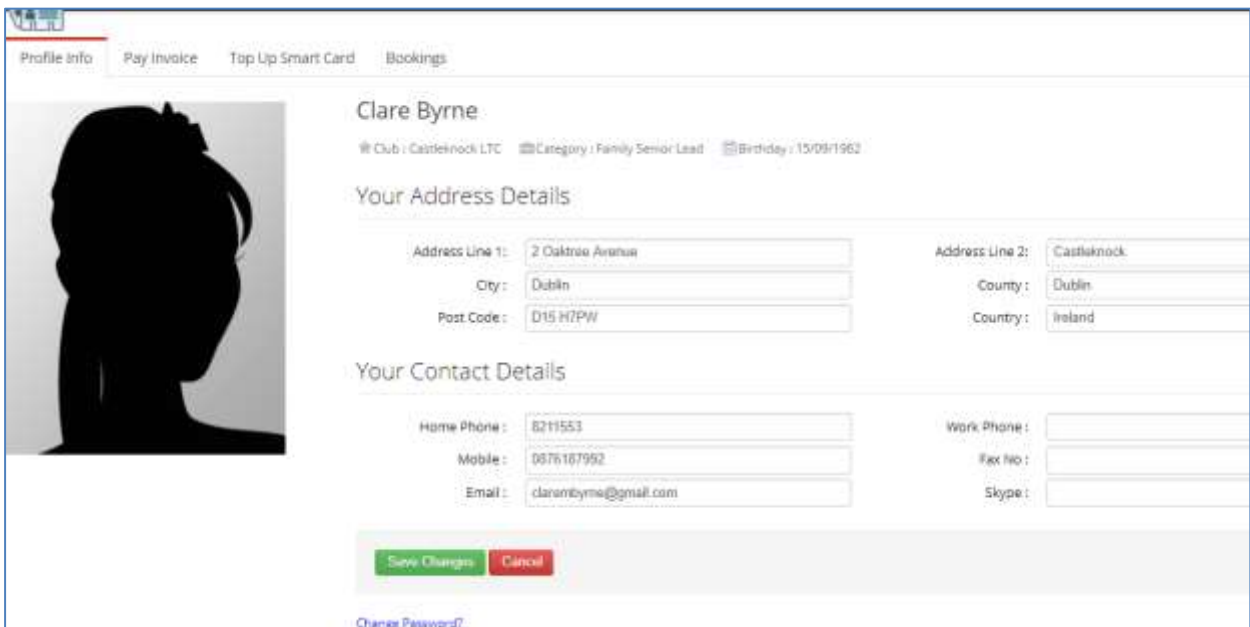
Profile Info Pay Invoice Top Up Smart Card Bookings

Clare Byrne

Club : Castleknock LTC Category : Family Senior Lead Birthday : 15/09/1962

Your Address Details

Address Line 1: 2 Oaktree Avenue
Address Line 2: Castleknock
City : Dublin
County : Dublin
Post Code : D15 H7PW
Country : Ireland

Your Contact Details

Home Phone : 8211553
Work Phone :
Mobile : 0876187992
Fax No :
Email : clarembyrne@gmail.com
Skype :

Save Changes Cancel

Change Password?